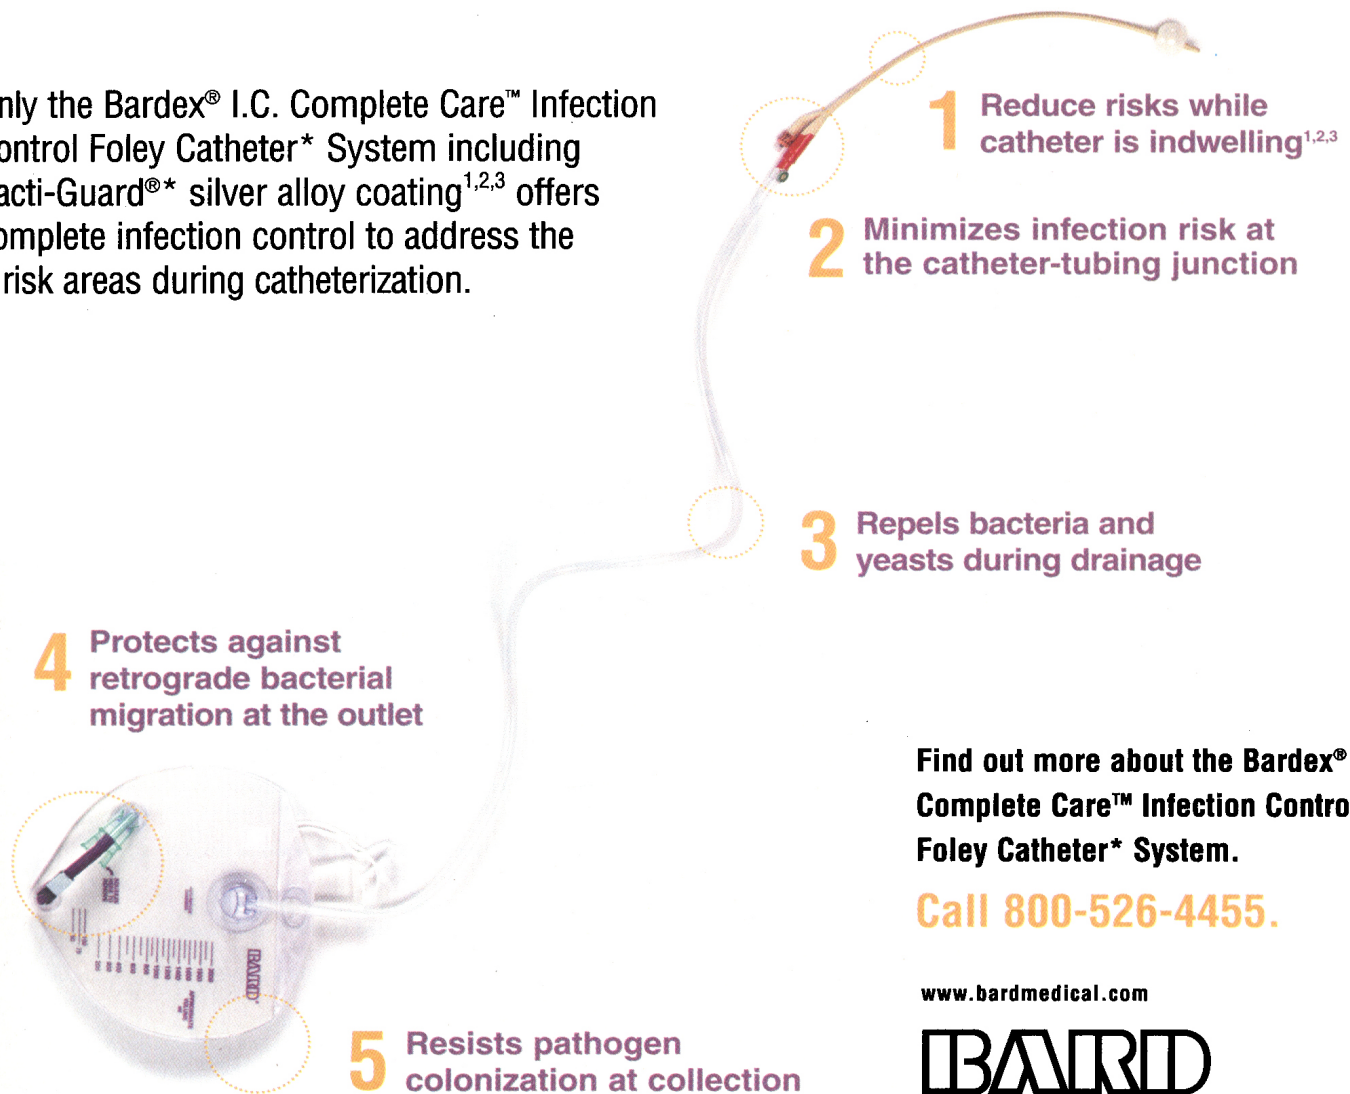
nly the Bardex® I.C. Complete Care™ Infection ontrol Foley Catheter* System including acti-Guard®* silver alloy coating$^{1,2,3}$ offers omplete infection control to address the risk areas during catheterization.

1 Reduce risks while catheter is indwelling$^{1,2,3}$

2 Minimizes infection risk at the catheter-tubing junction

3 Repels bacteria and yeasts during drainage

4 Protects against retrograde bacterial migration at the outlet

5 Resists pathogen colonization at collection

BARD

Find out more about the Bardex® Complete Care™ Infection Contro Foley Catheter* System.

Call 800-526-4455.

www.bardmedical.com

BARD